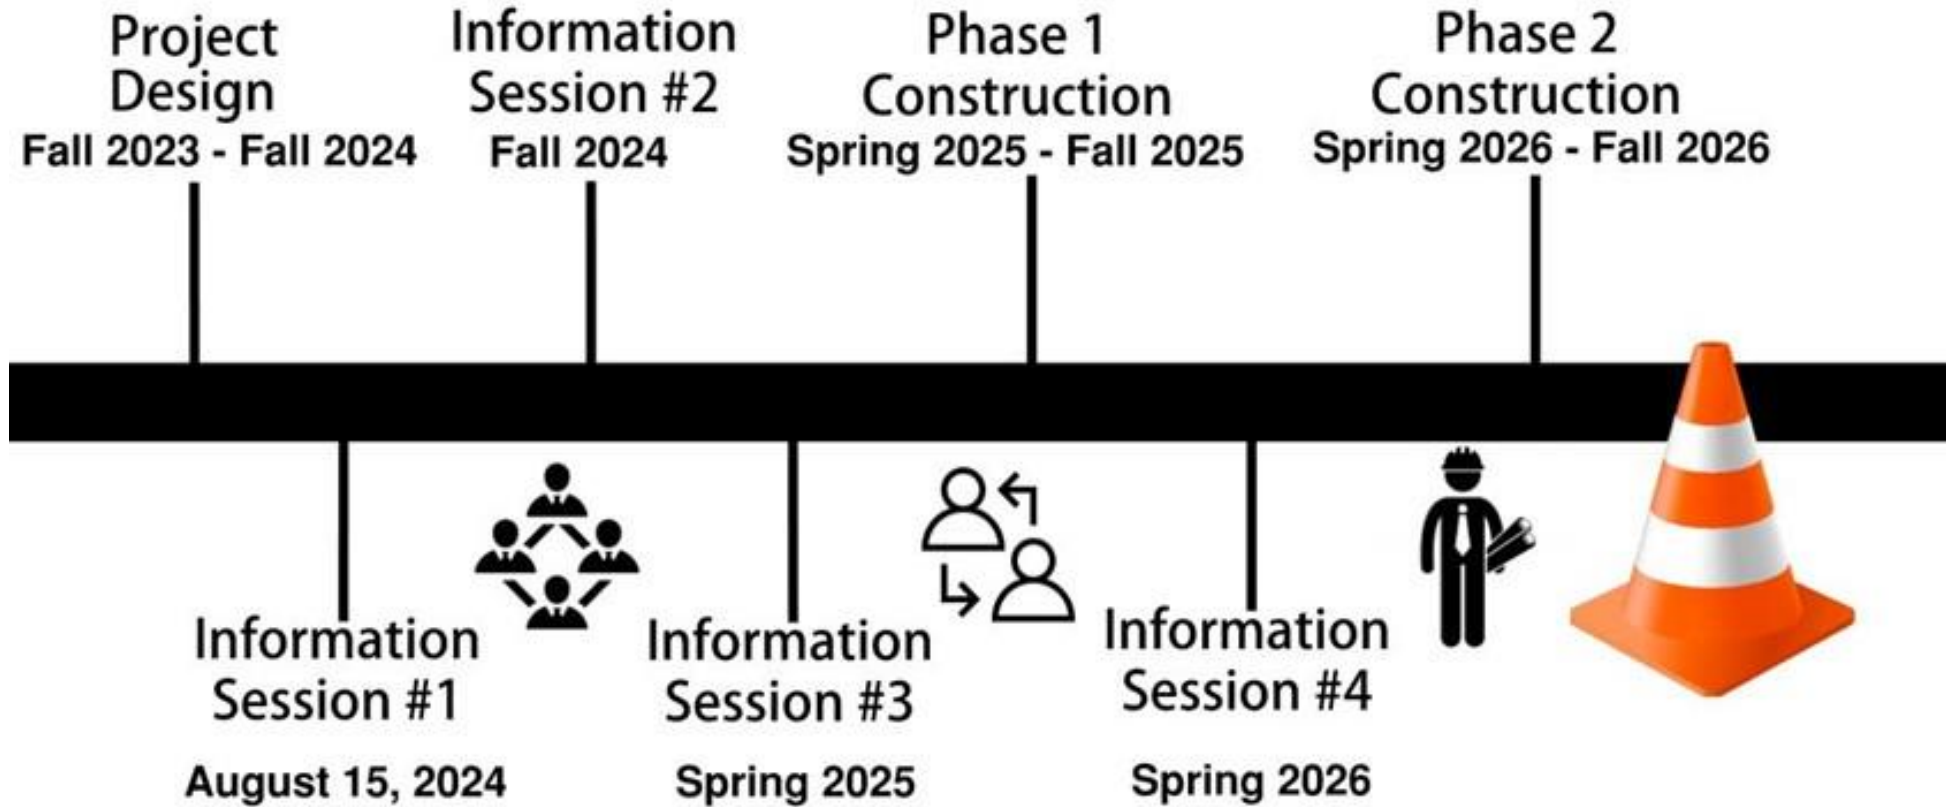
Project Design
Fall 2023 - Fall 2024

Information Session #2
Fall 2024

Phase 1 Construction
Spring 2025 - Fall 2025

Phase 2 Construction
Spring 2026 - Fall 2026

Information Session #1
August 15, 2024

Information Session #3
Spring 2025

Information Session #4
Spring 2026